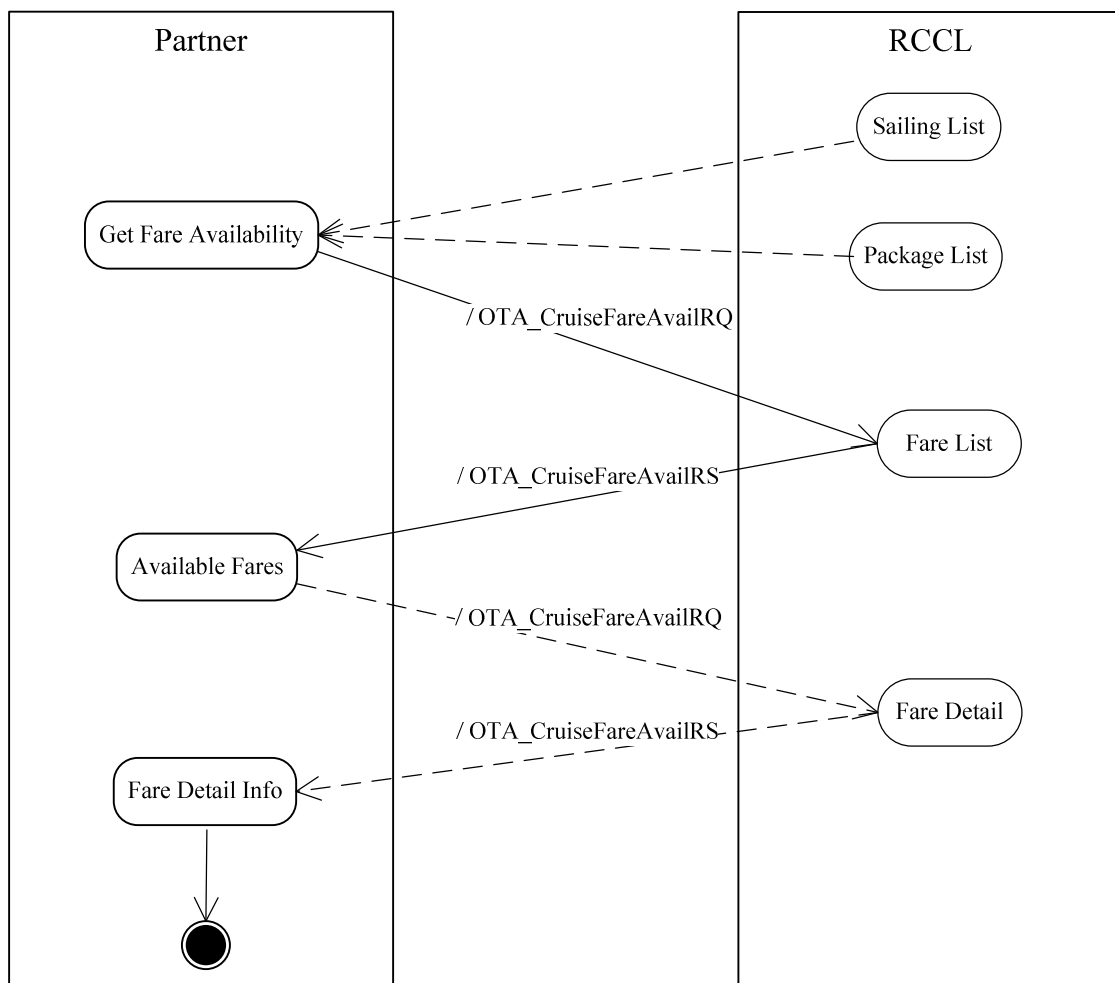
Partner

RCCL

Sailing List

Get Fare Availability

Package List

/ OTA_CruiseFareAvailRQ

Fare List

/ OTA_CruiseFareAvailRS

Available Fares

/ OTA_CruiseFareAvailRQ

Fare Detail

/ OTA_CruiseFareAvailRS

Fare Detail Info